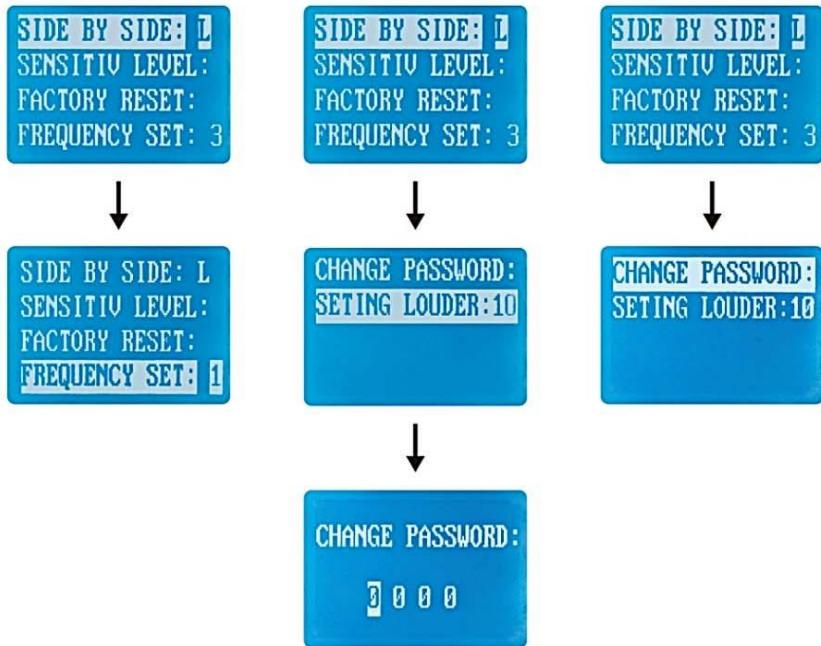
SIDE BY SIDE: L
SENSITIV LEVEL:
FACTORY RESET:
FREQUENCY SET: 3

SIDE BY SIDE: L
SENSITIV LEVEL:
FACTORY RESET:
FREQUENCY SET: 1

SIDE BY SIDE: L
SENSITIV LEVEL:
FACTORY RESET:
FREQUENCY SET: 3

CHANGE PASSWORD:
SETING LOUDER:10

CHANGE PASSWORD:
0 0 0 0

SIDE BY SIDE: L
SENSITIV LEVEL:
FACTORY RESET:
FREQUENCY SET: 3

CHANGE PASSWORD:
SETING LOUDER:10